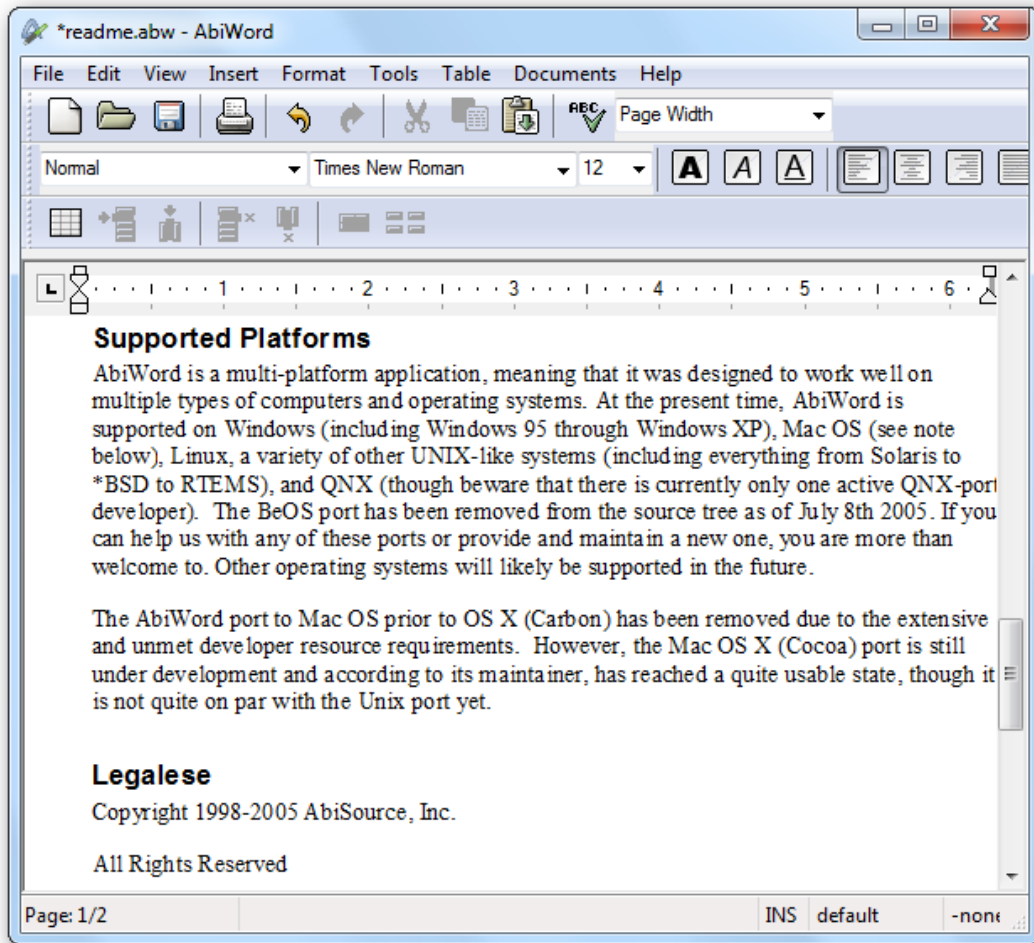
*readme.abw - AbiWord

File Edit View Insert Format Tools Table Documents Help

Page Width

Normal Times New Roman 12

A A A

1 2 3 4 5 6

**Supported Platforms**

AbiWord is a multi-platform application, meaning that it was designed to work well on multiple types of computers and operating systems. At the present time, AbiWord is supported on Windows (including Windows 95 through Windows XP), Mac OS (see note below), Linux, a variety of other UNIX-like systems (including everything from Solaris to *BSD to RTEMS), and QNX (though beware that there is currently only one active QNX-port developer). The BeOS port has been removed from the source tree as of July 8th 2005. If you can help us with any of these ports or provide and maintain a new one, you are more than welcome to. Other operating systems will likely be supported in the future.

The AbiWord port to Mac OS prior to OS X (Carbon) has been removed due to the extensive and unmet developer resource requirements. However, the Mac OS X (Cocoa) port is still under development and according to its maintainer, has reached a quite usable state, though it is not quite on par with the Unix port yet.

**Legalese**

Copyright 1998-2005 AbiSource, Inc.

All Rights Reserved

Page: 1/2 INS default -none